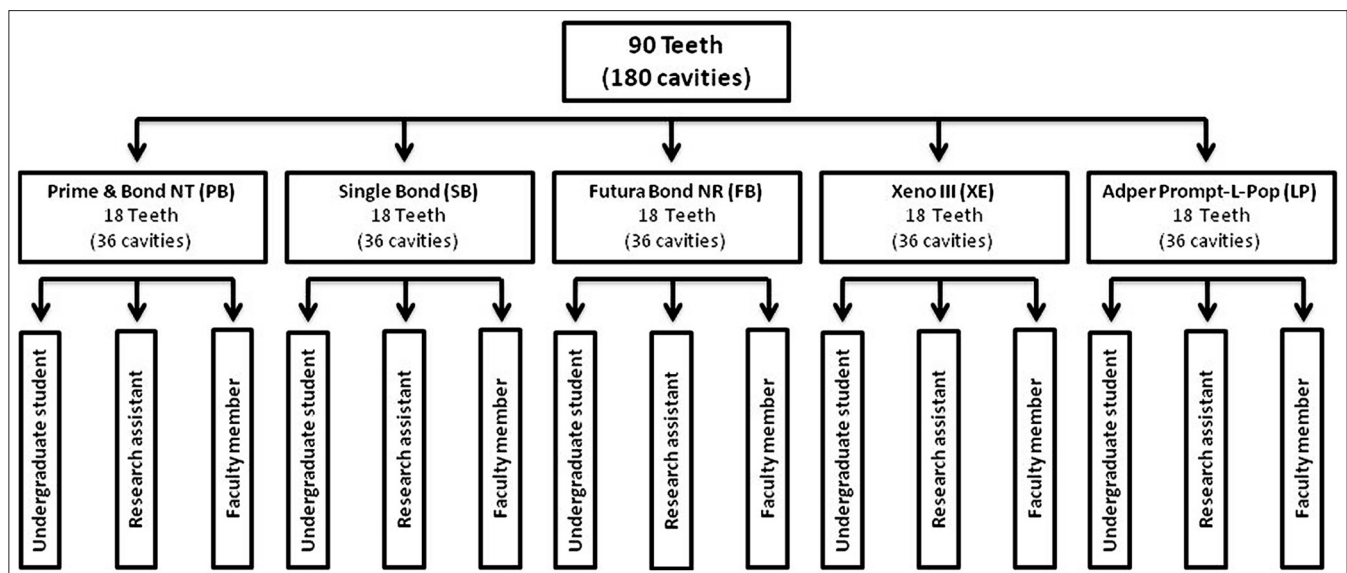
90 Teeth
(180 cavities)

Prime & Bond NT (PB)
18 Teeth
(36 cavities)

Undergraduate student

Research assistant

Faculty member

Single Bond (SB)
18 Teeth
(36 cavities)

Undergraduate student

Research assistant

Faculty member

Futura Bond NR (FB)
18 Teeth
(36 cavities)

Undergraduate student

Research assistant

Faculty member

Xeno III (XE)
18 Teeth
(36 cavities)

Undergraduate student

Research assistant

Faculty member

Adper Prompt-L-Pop (LP)
18 Teeth
(36 cavities)

Undergraduate student

Research assistant

Faculty member